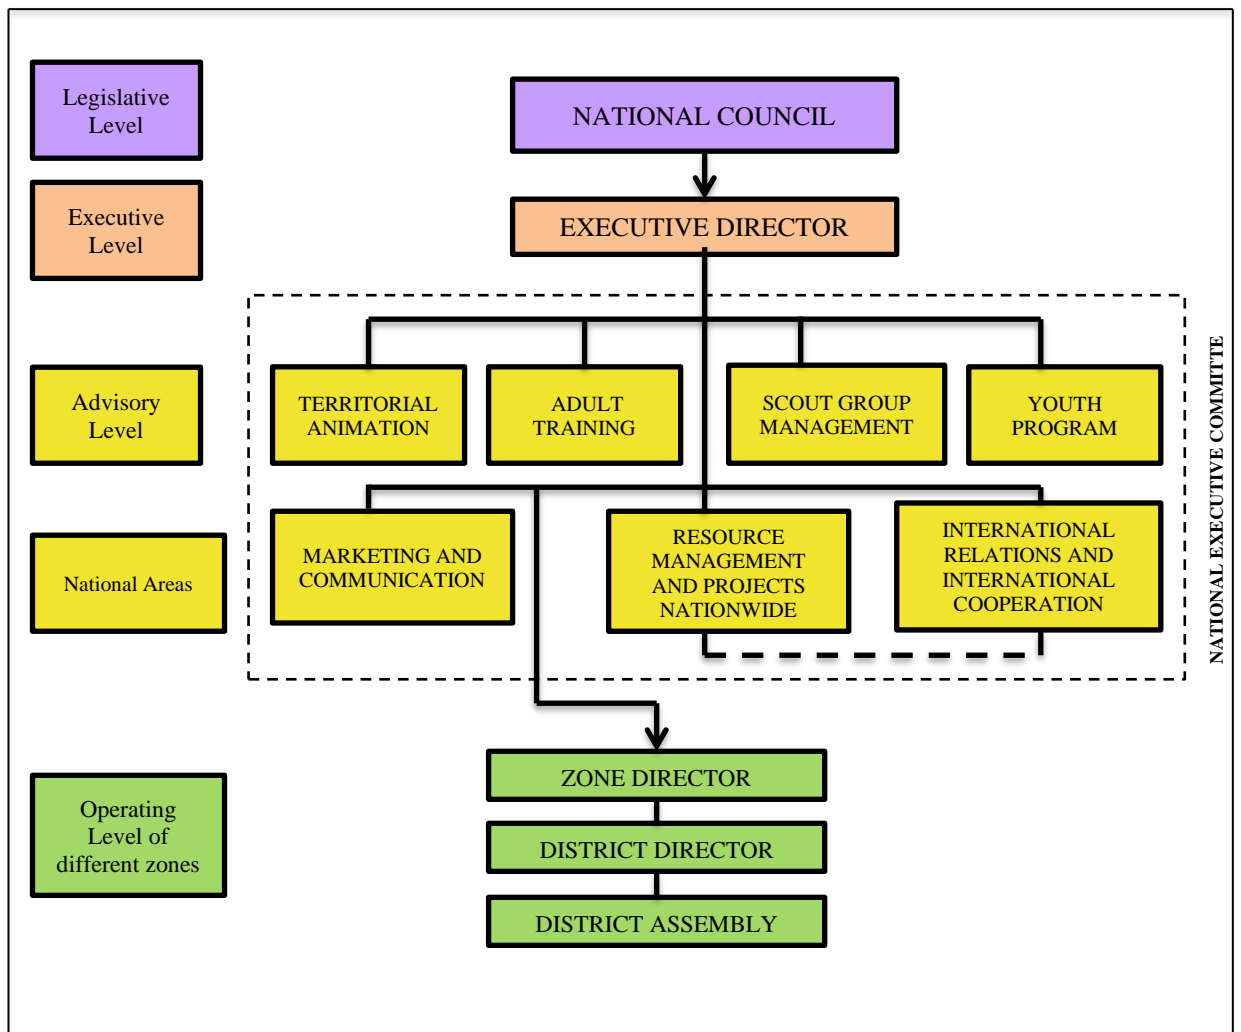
Legislative Level

Executive Level

Advisory Level

National Areas

Operating Level of different zones

NATIONAL COUNCIL

EXECUTIVE DIRECTOR

TERRITORIAL ANIMATION

ADULT TRAINING

SCOUT GROUP MANAGEMENT

YOUTH PROGRAM

MARKETING AND COMMUNICATION

RESOURCE MANAGEMENT AND PROJECTS NATIONWIDE

INTERNATIONAL RELATIONS AND INTERNATIONAL COOPERATION

NATIONAL EXECUTIVE COMMITTE

ZONE DIRECTOR

DISTRICT DIRECTOR

DISTRICT ASSEMBLY